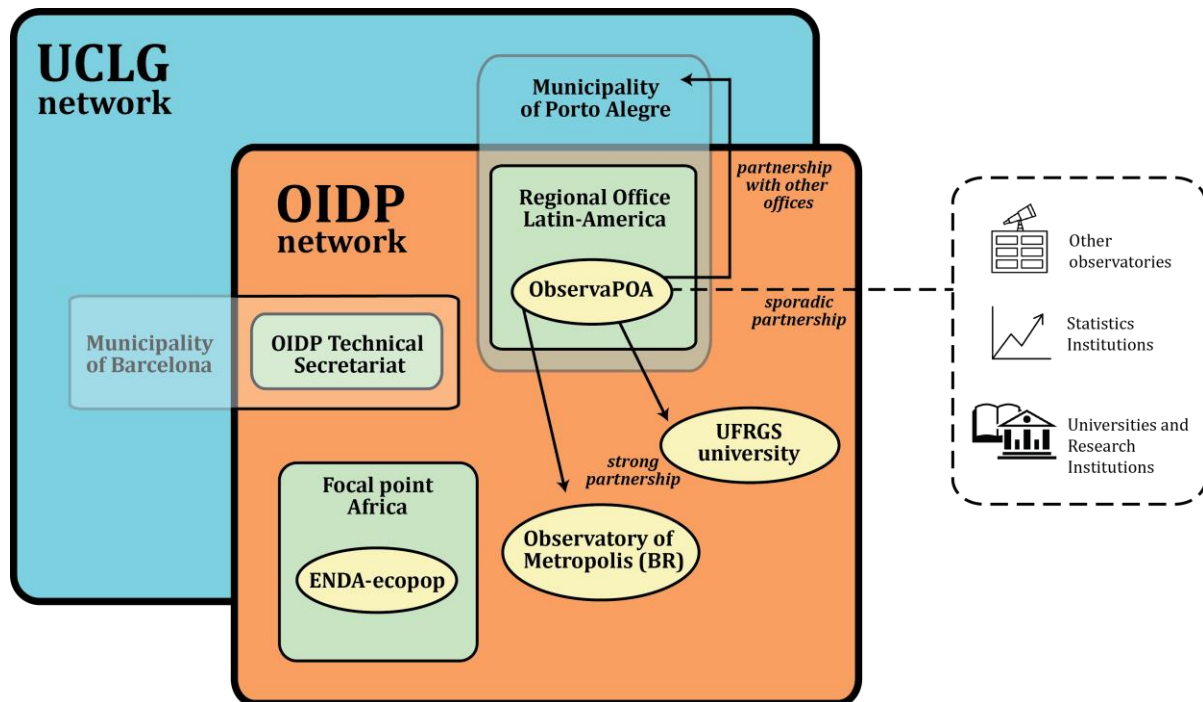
UCLG network

Municipality of Porto Alegre

OIDP network

partnership with other offices

Regional Office Latin-America

ObservaPOA

sporadic partnership

Municipality of Barcelona

OIDP Technical Secretariat

UFRGS university

strong partnership

Focal point Africa

ENDA-ecopop

Observatory of Metropolis (BR)

Other observatories

Statistics Institutions

Universities and Research Institutions